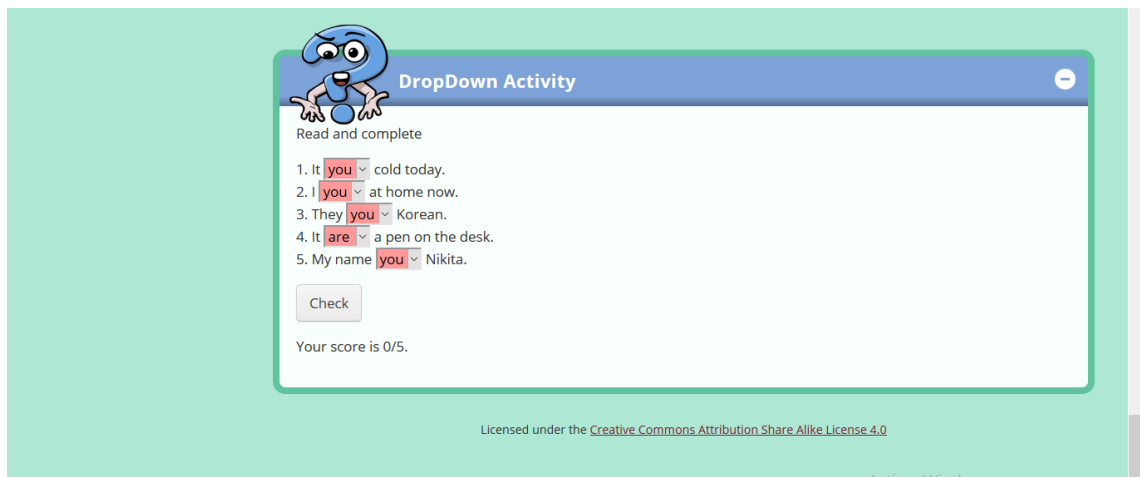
DropDown Activity

Read and complete

1. It you cold today.
2. I you at home now.
3. They you Korean.
4. It are a pen on the desk.
5. My name you Nikita.

Check

Your score is 0/5.

Licensed under the Creative Commons Attribution Share Alike License 4.0